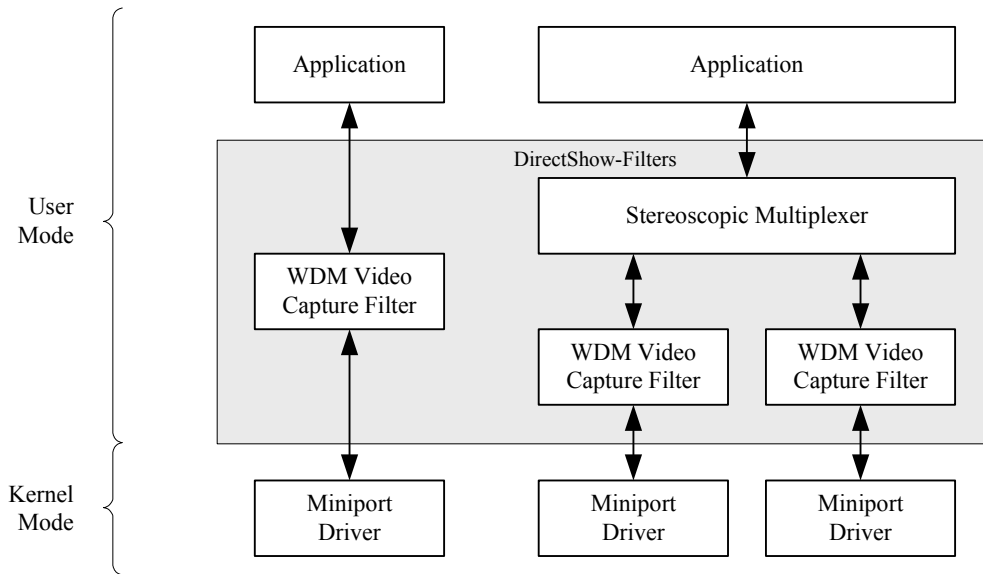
Application

Application

DirectShow-Filters

Stereoscopic Multiplexer

User Mode

WDM Video Capture Filter

WDM Video Capture Filter

WDM Video Capture Filter

Kernel Mode

Miniport Driver

Miniport Driver

Miniport Driver